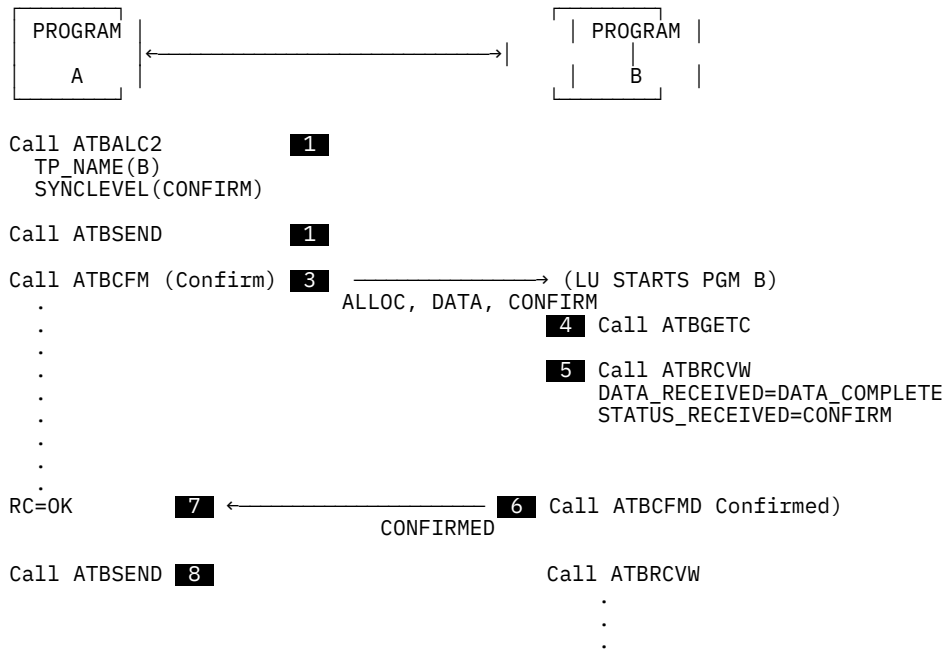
PROGRAM A

PROGRAM B

Call ATBALC2 1
TP_NAME(B)
SYNCLEVEL(CONFIRM)

Call ATBSEND 1

Call ATBCFM (Confirm) 3 → (LU STARTS PGM B)
ALLOC, DATA, CONFIRM

4 Call ATBGETC

5 Call ATBRCVW
DATA_RECEIVED=DATA_COMPLETE
STATUS_RECEIVED=CONFIRM

RC=OK 7 ← 6 Call ATBCFMD Confirmed)
CONFIRMED

Call ATBSEND 8

Call ATBRCVW